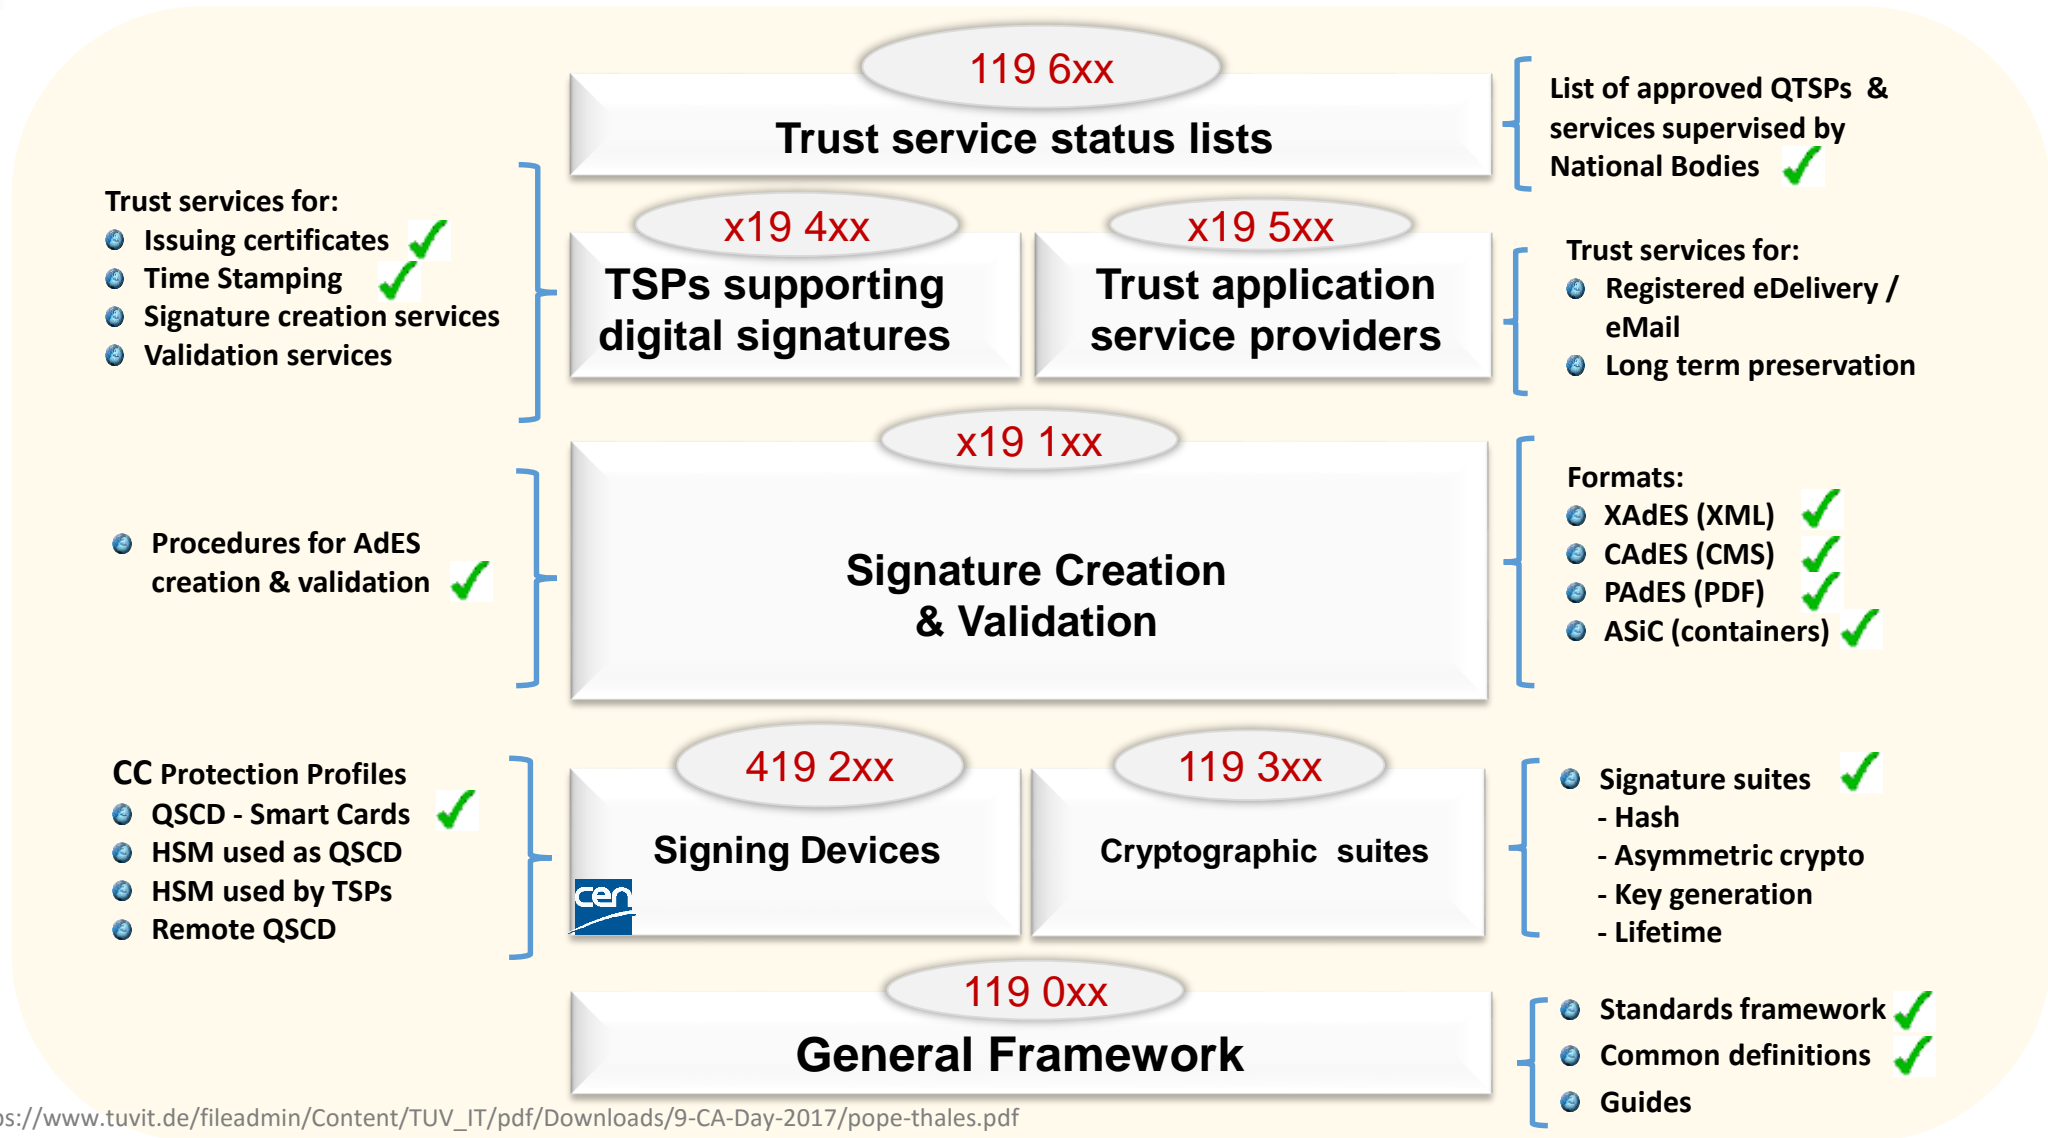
119 6xx

Trust service status lists

List of approved QTSPs & services supervised by National Bodies

Trust services for:
Issuing certificates
Time Stamping
Signature creation services
Validation services

x19 4xx

TSPs supporting digital signatures

x19 5xx

Trust application service providers

Trust services for:
Registered eDelivery / eMail
Long term preservation

x19 1xx

Procedures for AdES creation & validation

Signature Creation & Validation

Formats:
XAdES (XML)
CAdES (CMS)
PAdES (PDF)
ASiC (containers)

CC Protection Profiles
QSCD - Smart Cards
HSM used as QSCD
HSM used by TSPs
Remote QSCD

419 2xx

Signing Devices

cen

119 3xx

Cryptographic suites

Signature suites
- Hash
- Asymmetric crypto
- Key generation
- Lifetime

119 0xx

General Framework

Standards framework
Common definitions
Guides

s://www.tuvit.de/fileadmin/Content/TUV_IT/pdf/Downloads/9-CA-Day-2017/pope-thales.pdf